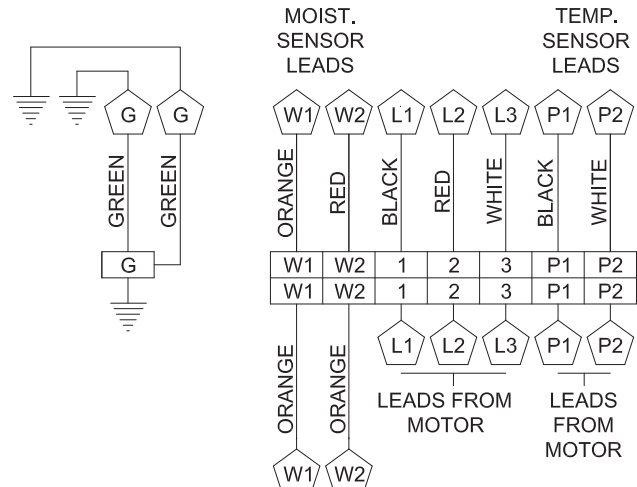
MOIST. SENSOR LEADS

TEMP. SENSOR LEADS

G G

GREEN GREEN

G

W1 W2 L1 L2 L3 P1 P2

ORANGE RED BLACK RED WHITE BLACK WHITE

| W1 | W2 | 1 | 2 | 3 | P1 | P2 |
|---|---|---|---|---|---|---|
| W1 | W2 | 1 | 2 | 3 | P1 | P2 |

L1 L2 L3 P1 P2

ORANGE ORANGE

LEADS FROM MOTOR

LEADS FROM MOTOR

W1 W2